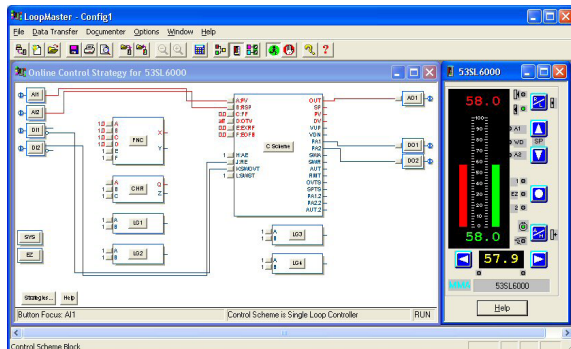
LoopMaster - Config1

File Data Transfer Documenter Options Window Help

Online Control Strategy for 53SL6000

AI1
AI2
DI1
DI2

FNC
CHR
LG1
LG2

A PV
B RSP
C FF
D OTV
E EXRF
F EXFB
H AE
J RE
K SMOVT
L SMST

C Scheme

OUT
SP
PV
DV
VUP
VDN
PA1
PA2
SMIA
SMIR
AUT
RMT
OUTS
SPTS
PA1.2
PA2.2
AUT.2

AO1
DO1
DO2

LG3
LG4

SYS
EF

Strategies Help

Button Focus: AI1
Control Scheme is Single Loop Controller
RUN

53SL6000

58.0

58.0

57.9

SP

53SL6000

Help

Control Scheme Block